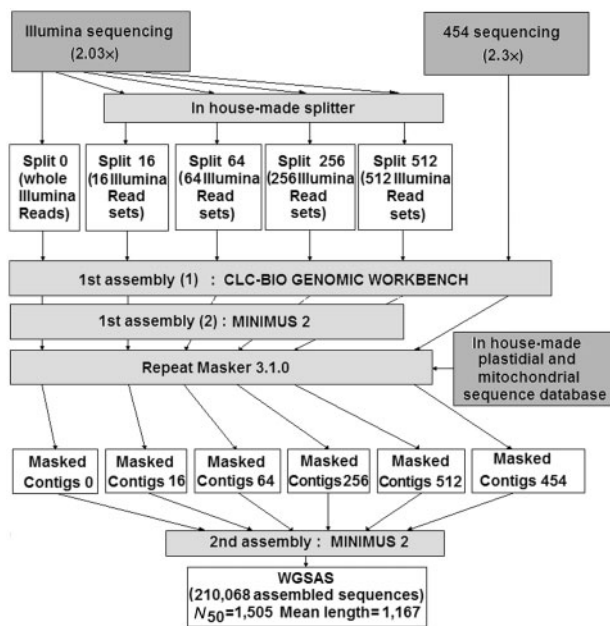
Illumina sequencing (2.03×)

454 sequencing (2.3×)

In house-made splitter

Split 0 (whole Illumina Reads)

Split 16 (16 Illumina Read sets)

Split 64 (64 Illumina Read sets)

Split 256 (256 Illumina Read sets)

Split 512 (512 Illumina Read sets)

1st assembly (1) : CLC-BIO GENOMIC WORKBENCH

1st assembly (2) : MINIMUS 2

In house-made plastidial and mitochondrial sequence database

Repeat Masker 3.1.0

Masked Contigs 0

Masked Contigs 16

Masked Contigs 64

Masked Contigs 256

Masked Contigs 512

Masked Contigs 454

2nd assembly : MINIMUS 2

WGSAS (210,068 assembled sequences) $N_{50}$=1,505 Mean length=1,167